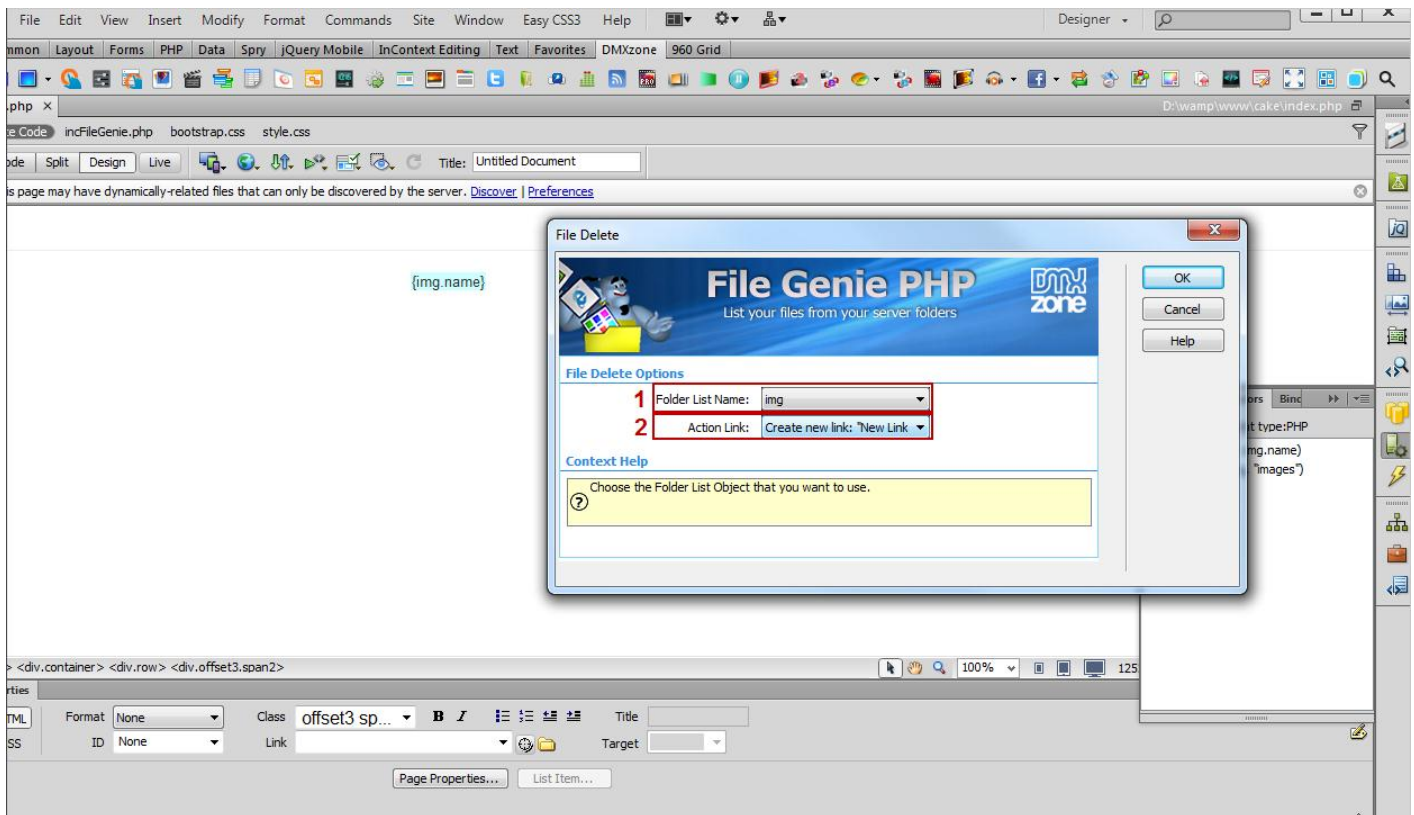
File Edit View Insert Modify Format Commands Site Window Easy CSS3 Help

Designer

mmon Layout Forms PHP Data Spry jQuery Mobile InContext Editing Text Favorites DMXzone 960 Grid

.php ×

D:\wamp\www\cake\index.php

e Code incFileGenie.php bootstrap.css style.css

ode Split Design Live Title: Untitled Document

is page may have dynamically-related files that can only be discovered by the server. Discover | Preferences

{img.name}

File Delete

File Genie PHP
List your files from your server folders
DMX zone

OK
Cancel
Help

File Delete Options

1 Folder List Name: img

2 Action Link: Create new link: "New Link

Context Help

Choose the Folder List Object that you want to use.

ors Binc
t type:PHP
mg.name)
"images")

> <div.container> <div.row> <div.offset3.span2>

100% 125

rties

TML Format None Class offset3 sp... Title

SS ID None Link Target

Page Properties... List Item...